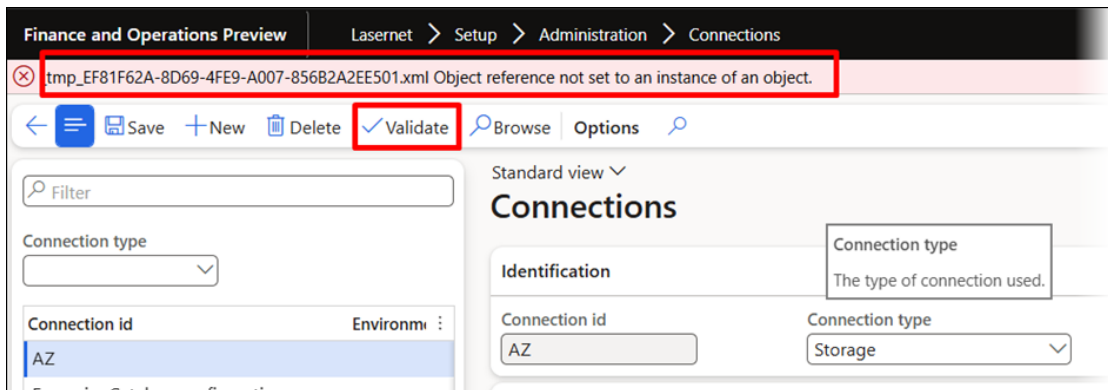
Finance and Operations Preview | Lasernet > Setup > Administration > Connections

tmp_EF81F62A-8D69-4FE9-A007-856B2A2EE501.xml Object reference not set to an instance of an object.

Save + New Delete Validate Browse Options

Filter

Connection type

Connection id Environm

AZ

Standard view

Connections

Connection type
The type of connection used.

Identification

Connection id
AZ

Connection type
Storage